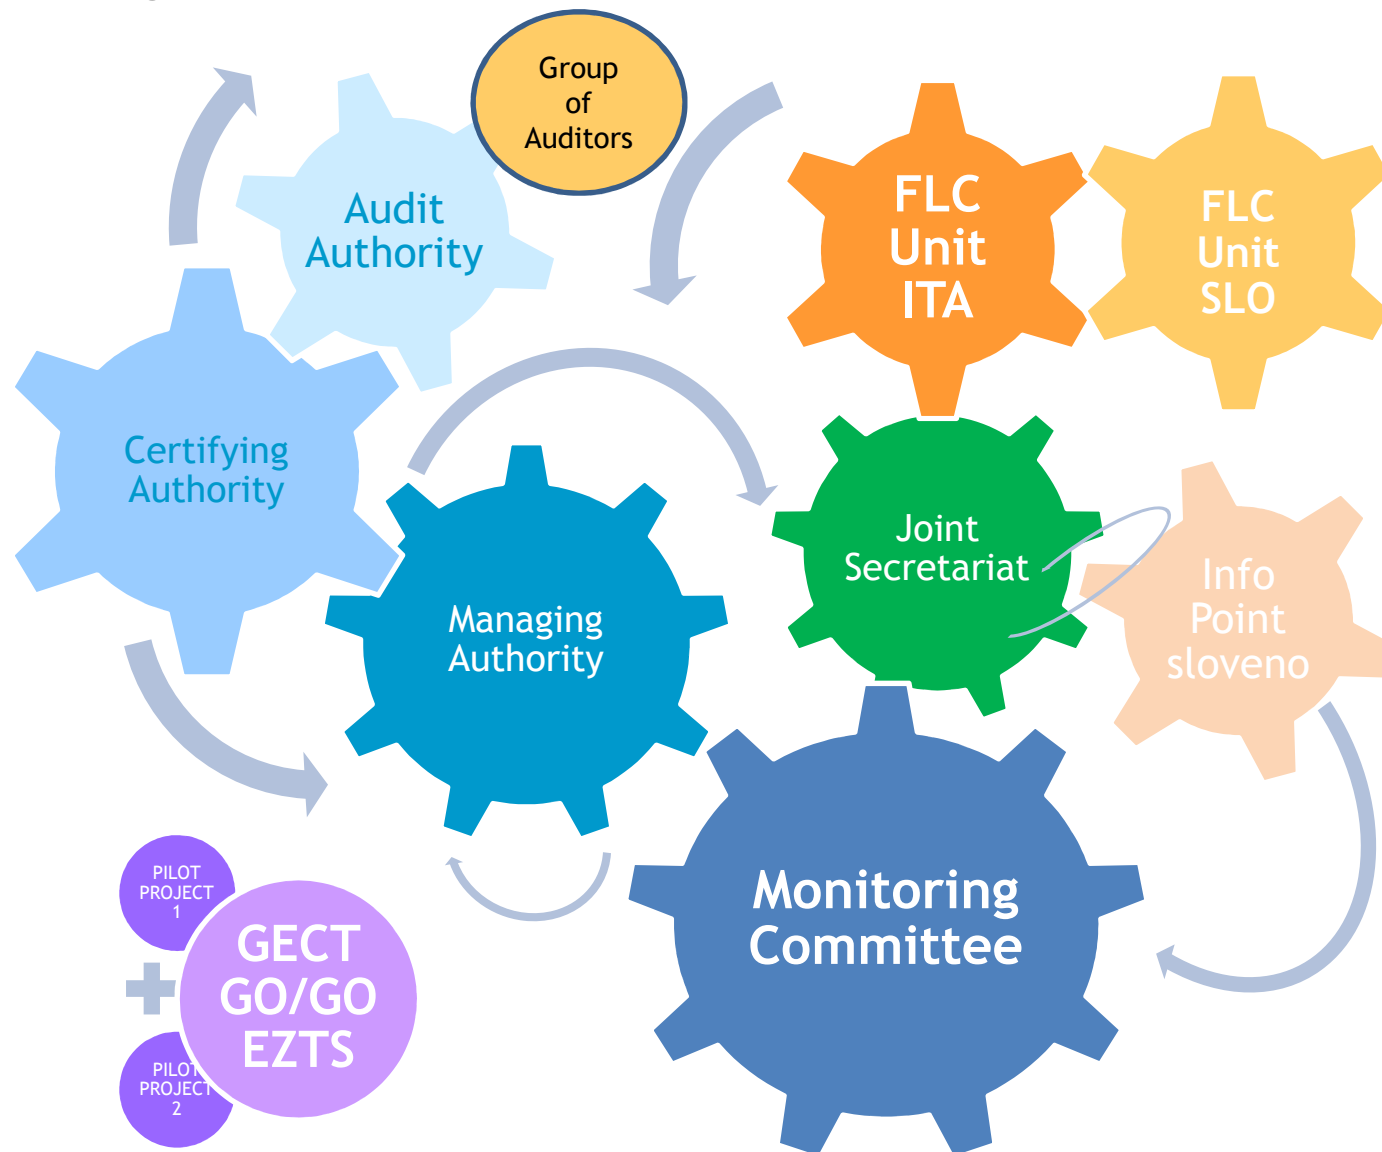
Group of Auditors

Audit Authority

FLC Unit ITA

FLC Unit SLO

Certifying Authority

Managing Authority

Joint Secretariat

Info Point sloveno

Monitoring Committee

PILOT PROJECT 1

GECT GO/GO EZTS

PILOT PROJECT 2